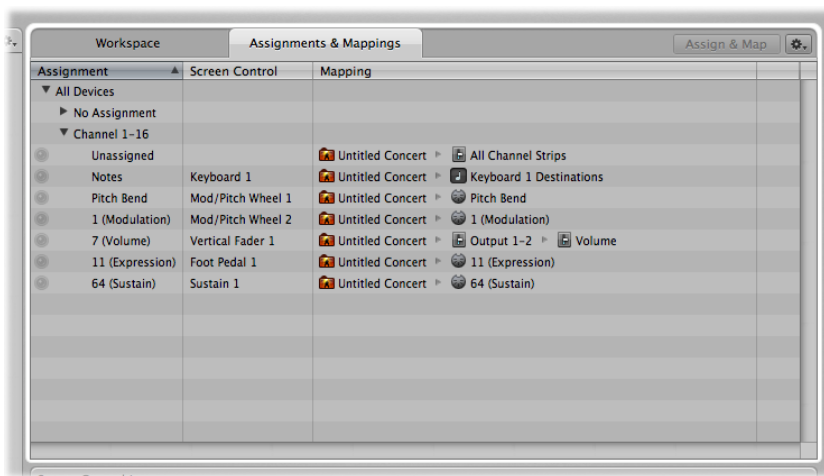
Workspace | Assignments & Mappings | Assign & Map

| Assignment | Screen Control | Mapping |
|---|---|---|
| ▼ All Devices | | |
| ▶ No Assignment | | |
| ▼ Channel 1–16 | | |
| Unassigned | | Untitled Concert ▸ All Channel Strips |
| Notes | Keyboard 1 | Untitled Concert ▸ Keyboard 1 Destinations |
| Pitch Bend | Mod/Pitch Wheel 1 | Untitled Concert ▸ Pitch Bend |
| 1 (Modulation) | Mod/Pitch Wheel 2 | Untitled Concert ▸ 1 (Modulation) |
| 7 (Volume) | Vertical Fader 1 | Untitled Concert ▸ Output 1–2 ▸ Volume |
| 11 (Expression) | Foot Pedal 1 | Untitled Concert ▸ 11 (Expression) |
| 64 (Sustain) | Sustain 1 | Untitled Concert ▸ 64 (Sustain) |